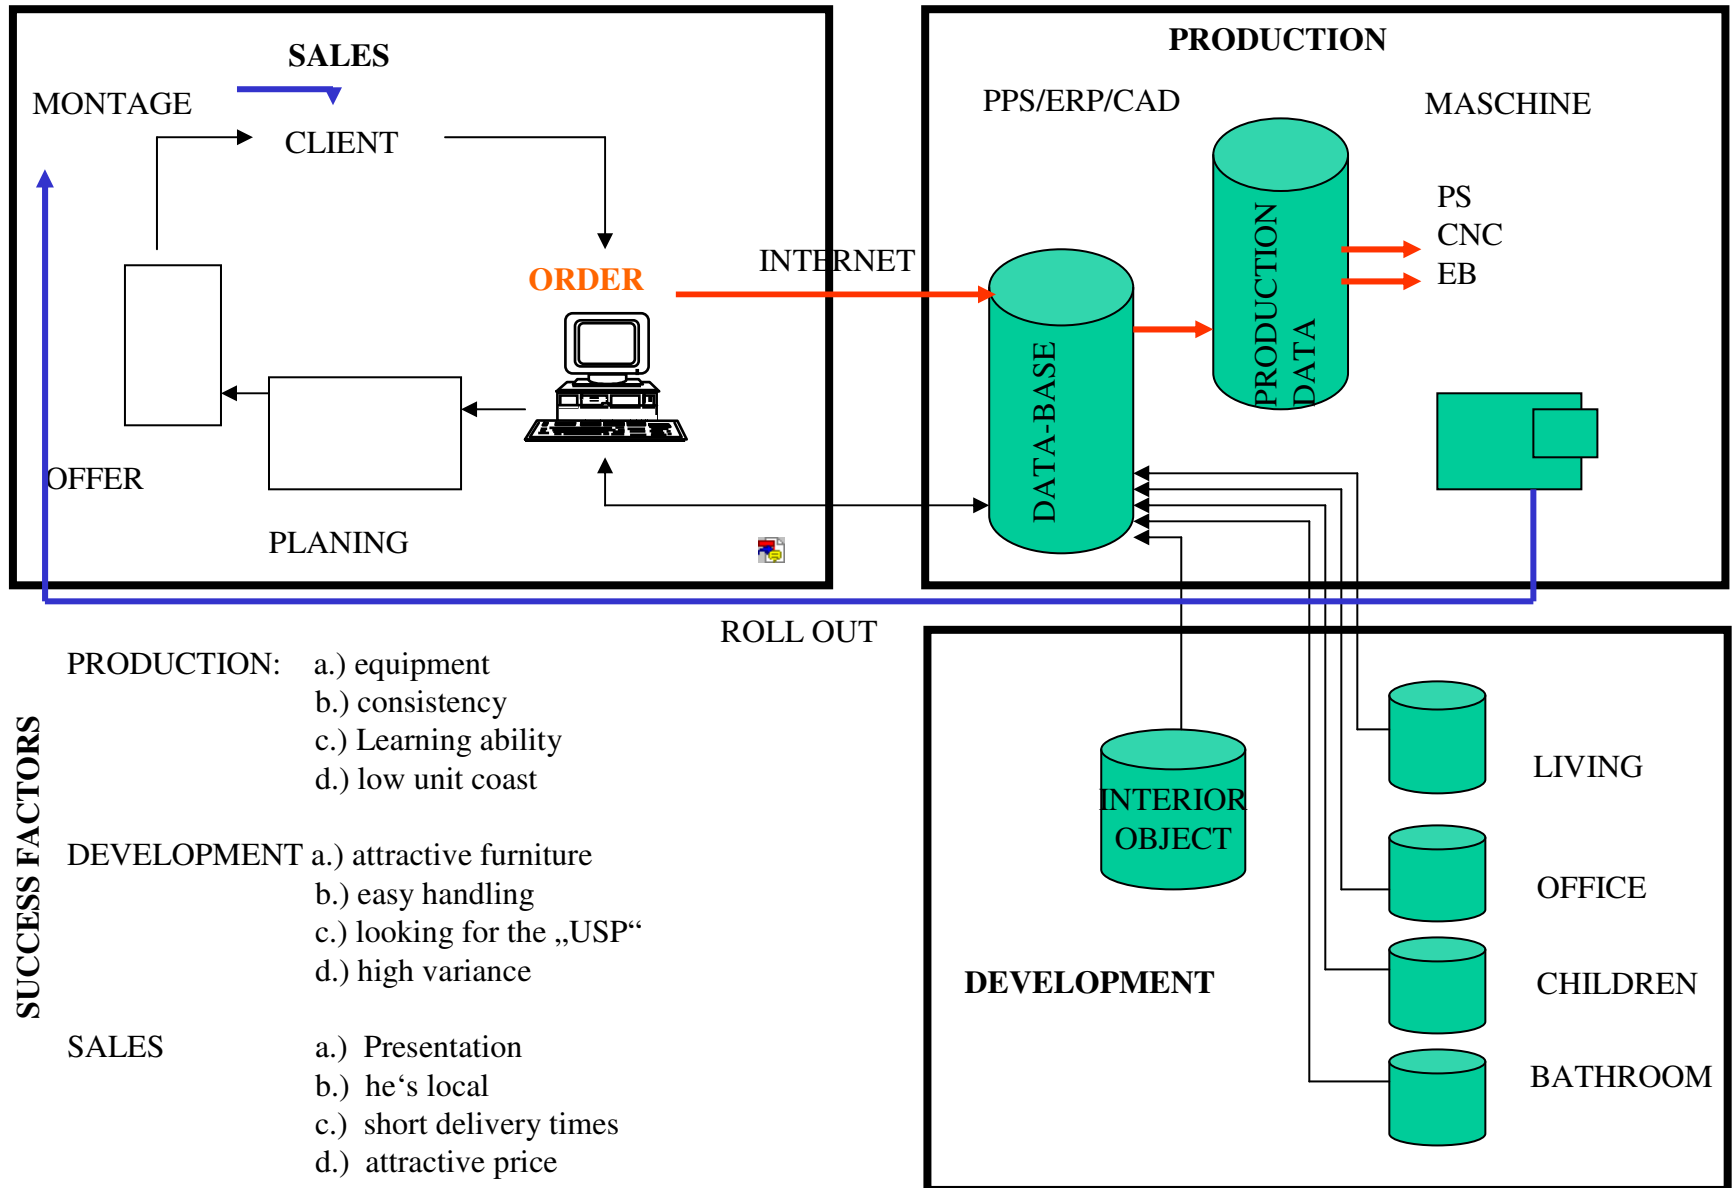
SALES

MONTAGE

CLIENT

ORDER

OFFER

PLANING

INTERNET

PRODUCTION

PPS/ERP/CAD

MASCHINE

PRODUCTION DATA

PS
CNC
EB

DATA-BASE

ROLL OUT

SUCCESS FACTORS

PRODUCTION: a.) equipment
b.) consistency
c.) Learning ability
d.) low unit coast

DEVELOPMENT a.) attractive furniture
b.) easy handling
c.) looking for the „USP“
d.) high variance

SALES a.) Presentation
b.) he‘s local
c.) short delivery times
d.) attractive price

INTERIOR OBJECT

DEVELOPMENT

LIVING

OFFICE

CHILDREN

BATHROOM